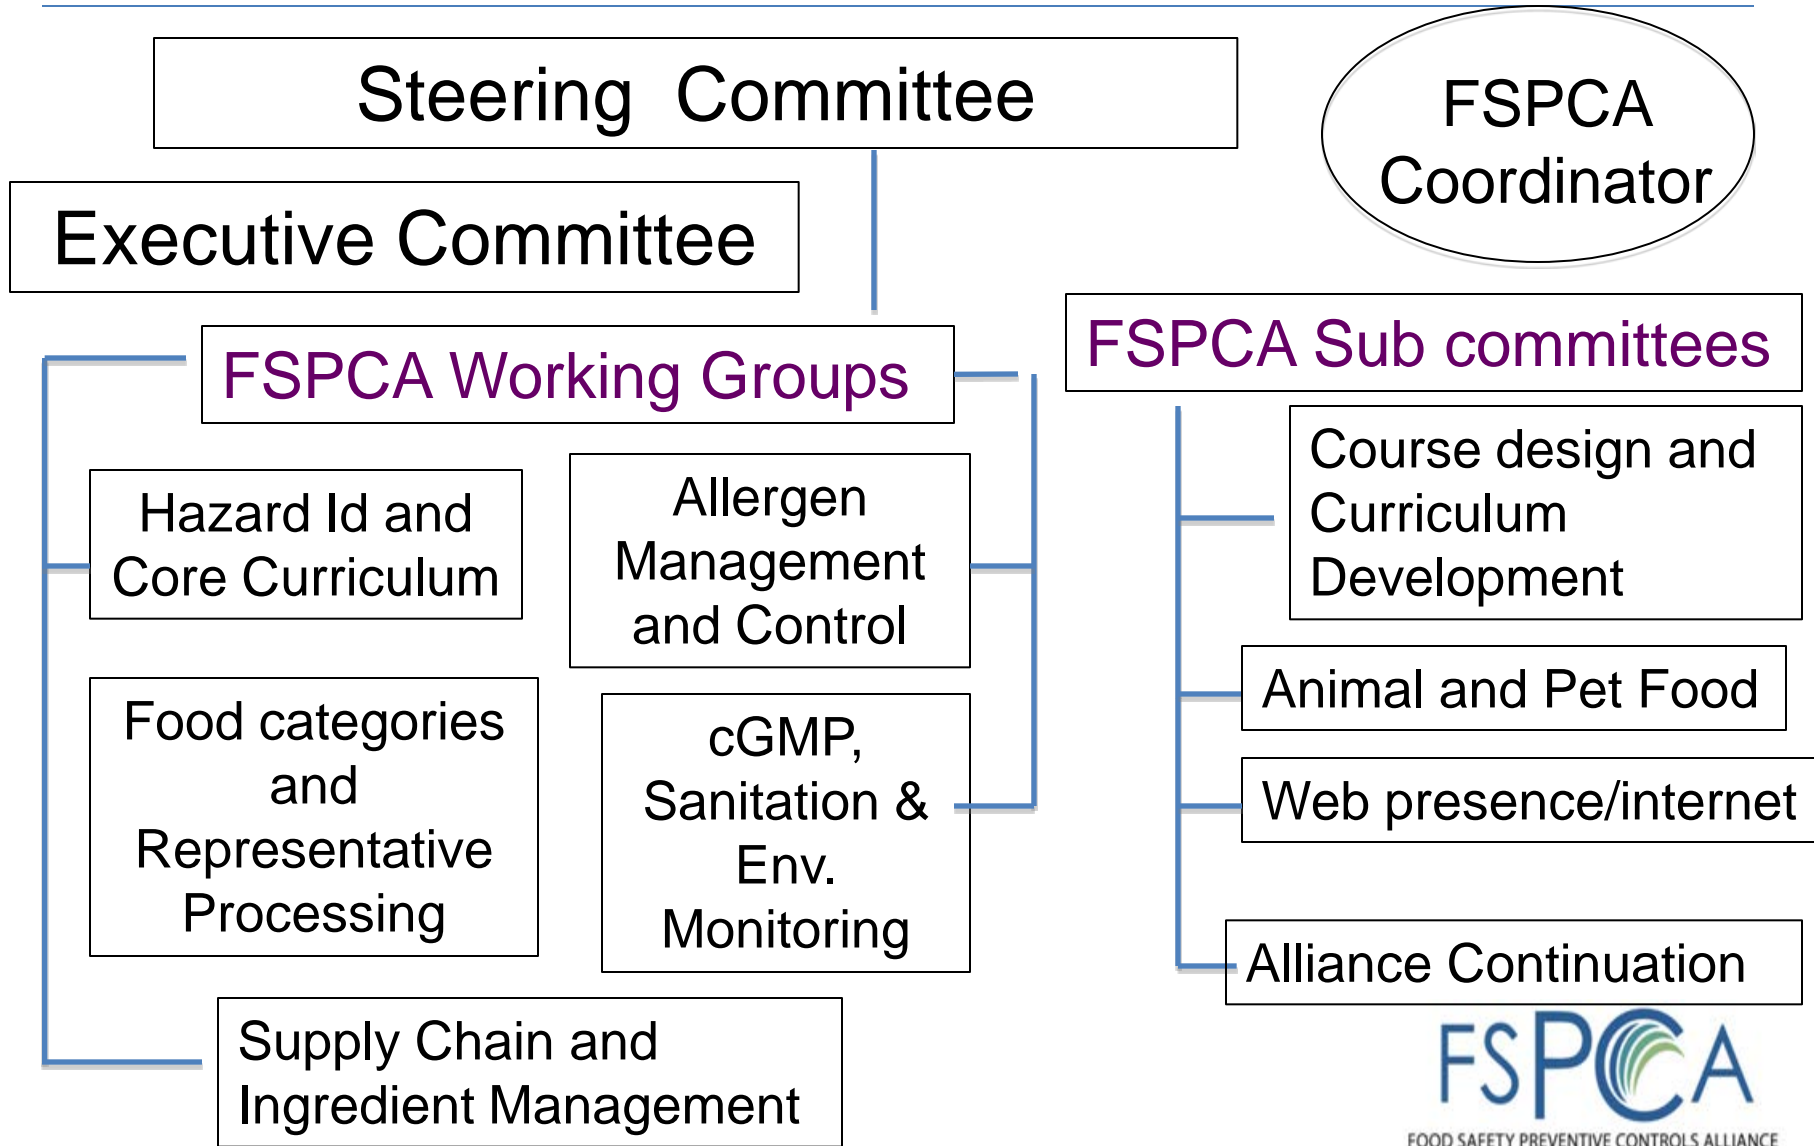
Steering Committee

FSPCA Coordinator

Executive Committee

FSPCA Working Groups

FSPCA Sub committees

Hazard Id and Core Curriculum

Allergen Management and Control

Food categories and Representative Processing

cGMP, Sanitation & Env. Monitoring

Supply Chain and Ingredient Management

Course design and Curriculum Development

Animal and Pet Food

Web presence/internet

Alliance Continuation

FSPCA
FOOD SAFETY PREVENTIVE CONTROLS ALLIANCE